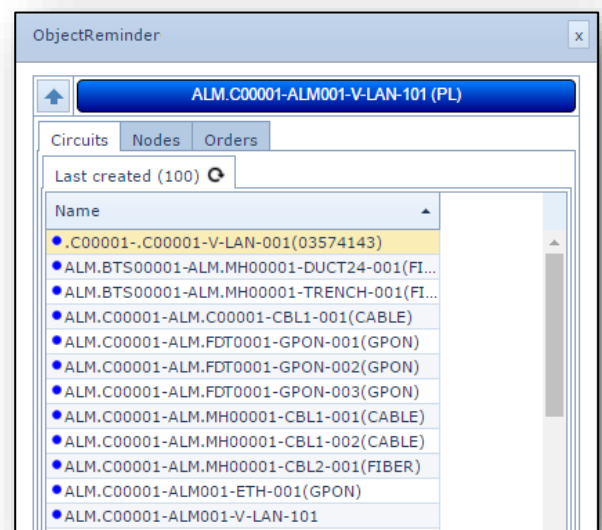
ObjectReminder

x

ALM.C00001-ALM001-V-LAN-101 (PL)

Circuits Nodes Orders

Last created (100)

| Name |
|---|
| .C00001-.C00001-V-LAN-001(03574143) |
| ALM.BTS00001-ALM.MH00001-DUCT24-001(FI... |
| ALM.BTS00001-ALM.MH00001-TRENCH-001(FI... |
| ALM.C00001-ALM.C00001-CBL1-001(CABLE) |
| ALM.C00001-ALM.FDT0001-GPON-001(GPON) |
| ALM.C00001-ALM.FDT0001-GPON-002(GPON) |
| ALM.C00001-ALM.FDT0001-GPON-003(GPON) |
| ALM.C00001-ALM.MH00001-CBL1-001(CABLE) |
| ALM.C00001-ALM.MH00001-CBL1-002(CABLE) |
| ALM.C00001-ALM.MH00001-CBL2-001(FIBER) |
| ALM.C00001-ALM001-ETH-001(GPON) |
| ALM.C00001-ALM001-V-LAN-101 |